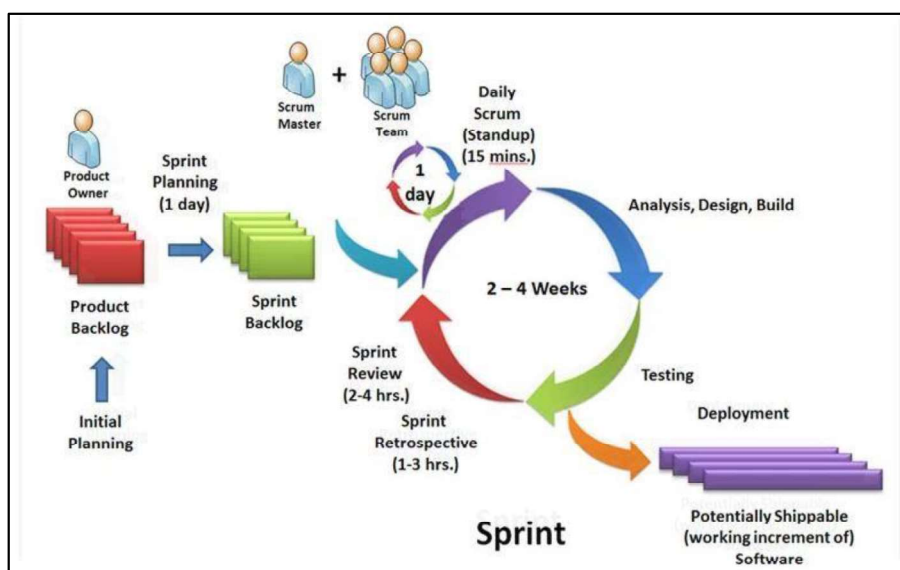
Scrum Master + Scrum Team

Daily Scrum (Standup) (15 mins.)

1 day

Product Owner

Sprint Planning (1 day)

Analysis, Design, Build

2 – 4 Weeks

Product Backlog

Sprint Backlog

Sprint Review (2-4 hrs.)

Testing

Initial Planning

Sprint Retrospective (1-3 hrs.)

Deployment

Sprint

Potentially Shippable (working increment of) Software